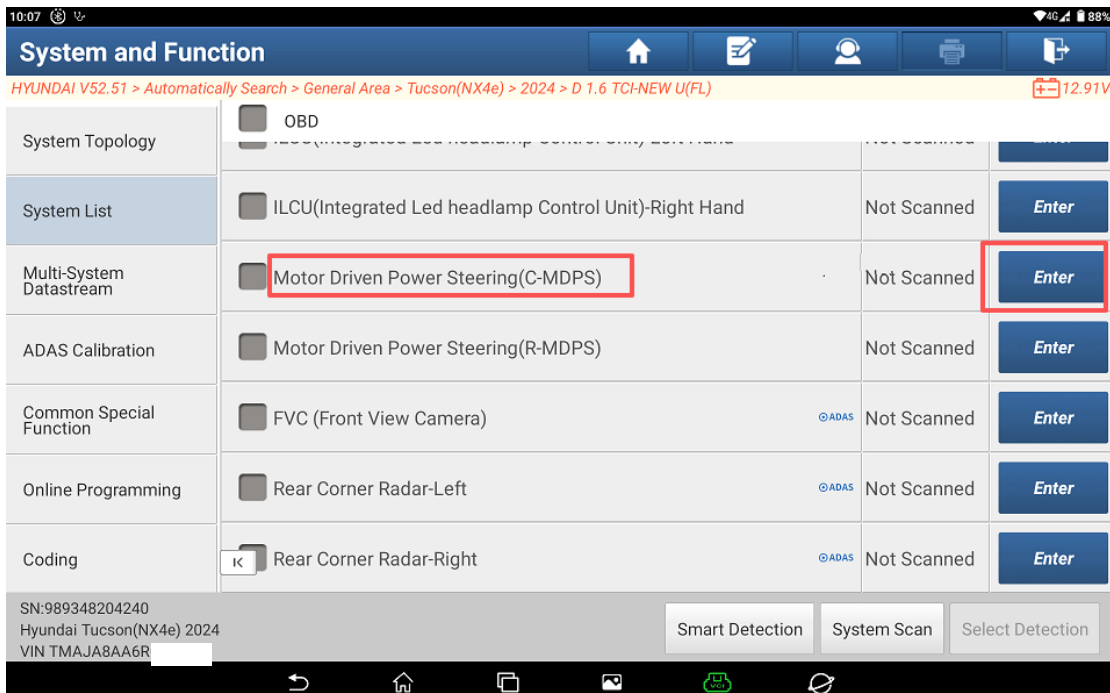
10:07
4G 88%

System and Function

HYUNDAI V52.51 > Automatically Search > General Area > Tucson(NX4e) > 2024 > D 1.6 TCI-NEW U(FL)
12.91V

System Topology

System List

Multi-System Datastream

ADAS Calibration

Common Special Function

Online Programming

Coding

OBD

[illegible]

| | | |
|---|---|---|
| ILCU(Integrated Led headlamp Control Unit)-Right Hand | Not Scanned | Enter |
| Motor Driven Power Steering(C-MDPS) | Not Scanned | Enter |
| Motor Driven Power Steering(R-MDPS) | Not Scanned | Enter |
| FVC (Front View Camera) ADAS | Not Scanned | Enter |
| Rear Corner Radar-Left ADAS | Not Scanned | Enter |
| Rear Corner Radar-Right ADAS | Not Scanned | Enter |

SN:989348204240
Hyundai Tucson(NX4e) 2024
VIN TMAJA8AA6R

Smart Detection
System Scan
Select Detection